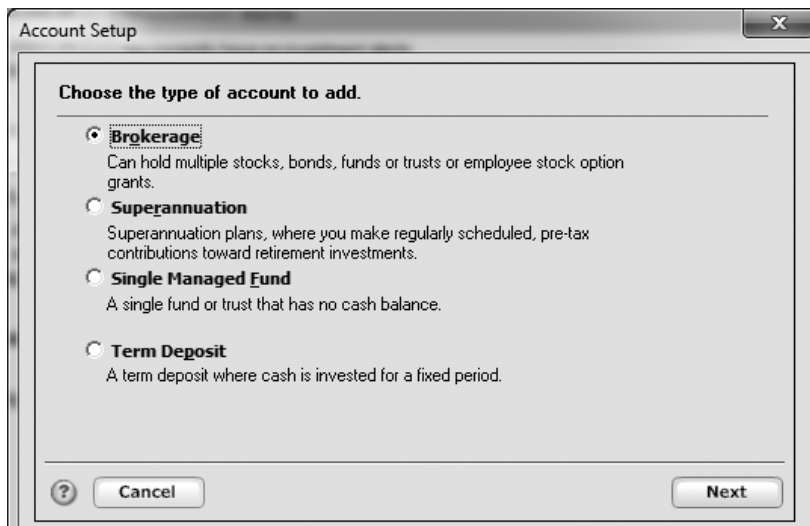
Account Setup

Choose the type of account to add.

Brokerage
Can hold multiple stocks, bonds, funds or trusts or employee stock option grants.

Superannuation
Superannuation plans, where you make regularly scheduled, pre-tax contributions toward retirement investments.

Single Managed Fund
A single fund or trust that has no cash balance.

Term Deposit
A term deposit where cash is invested for a fixed period.

?
Cancel
Next